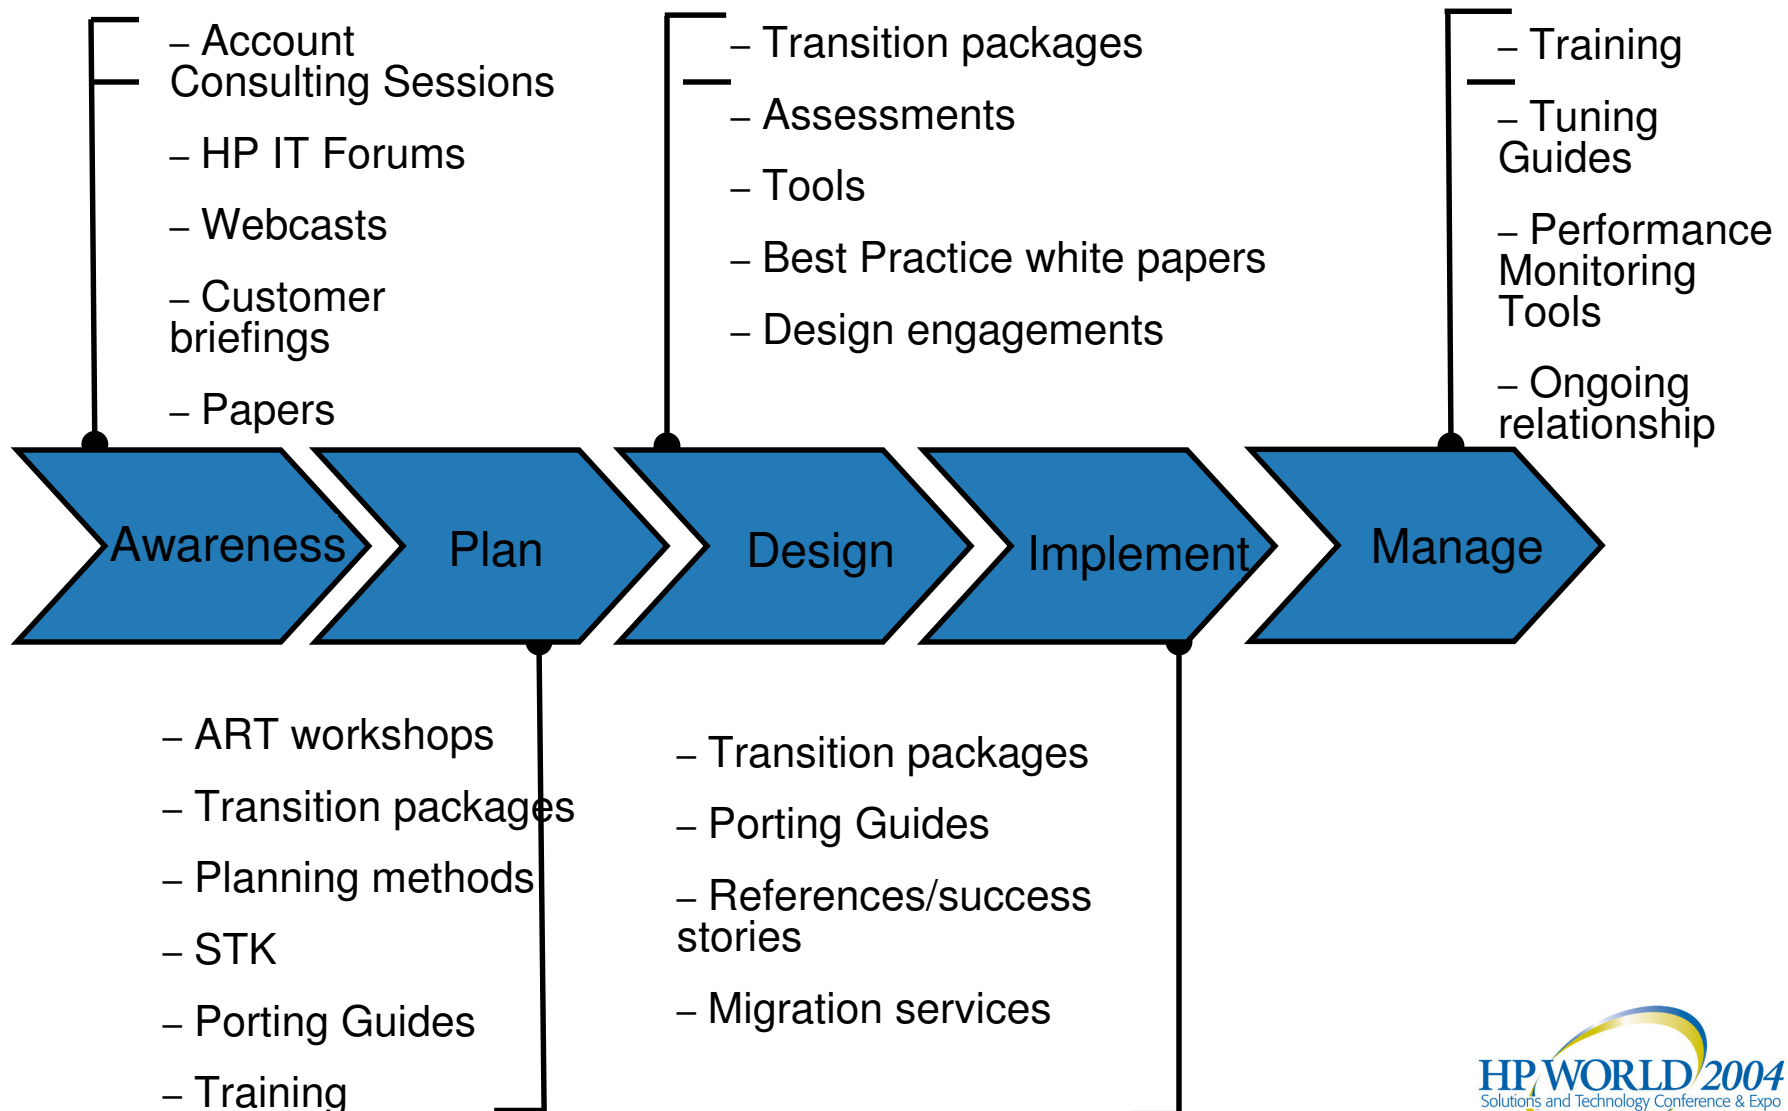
– Account Consulting Sessions

– HP IT Forums

– Webcasts

– Customer briefings

– Papers

– Transition packages

– Assessments

– Tools

– Best Practice white papers

– Design engagements

– Training

– Tuning Guides

– Performance Monitoring Tools

– Ongoing relationship

Awareness

Plan

Design

Implement

Manage

– ART workshops

– Transition packages

– Planning methods

– STK

– Porting Guides

– Training

– Transition packages

– Porting Guides

– References/success stories

– Migration services

HP WORLD 2004
Solutions and Technology Conference & Expo